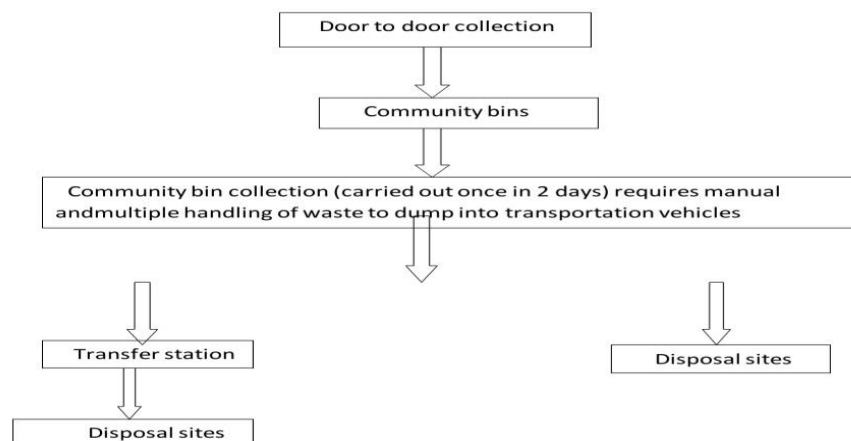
Door to door collection

Community bins

Community bin collection (carried out once in 2 days) requires manual andmultiple handling of waste to dump into transportation vehicles

Transfer station

Disposal sites

Disposal sites